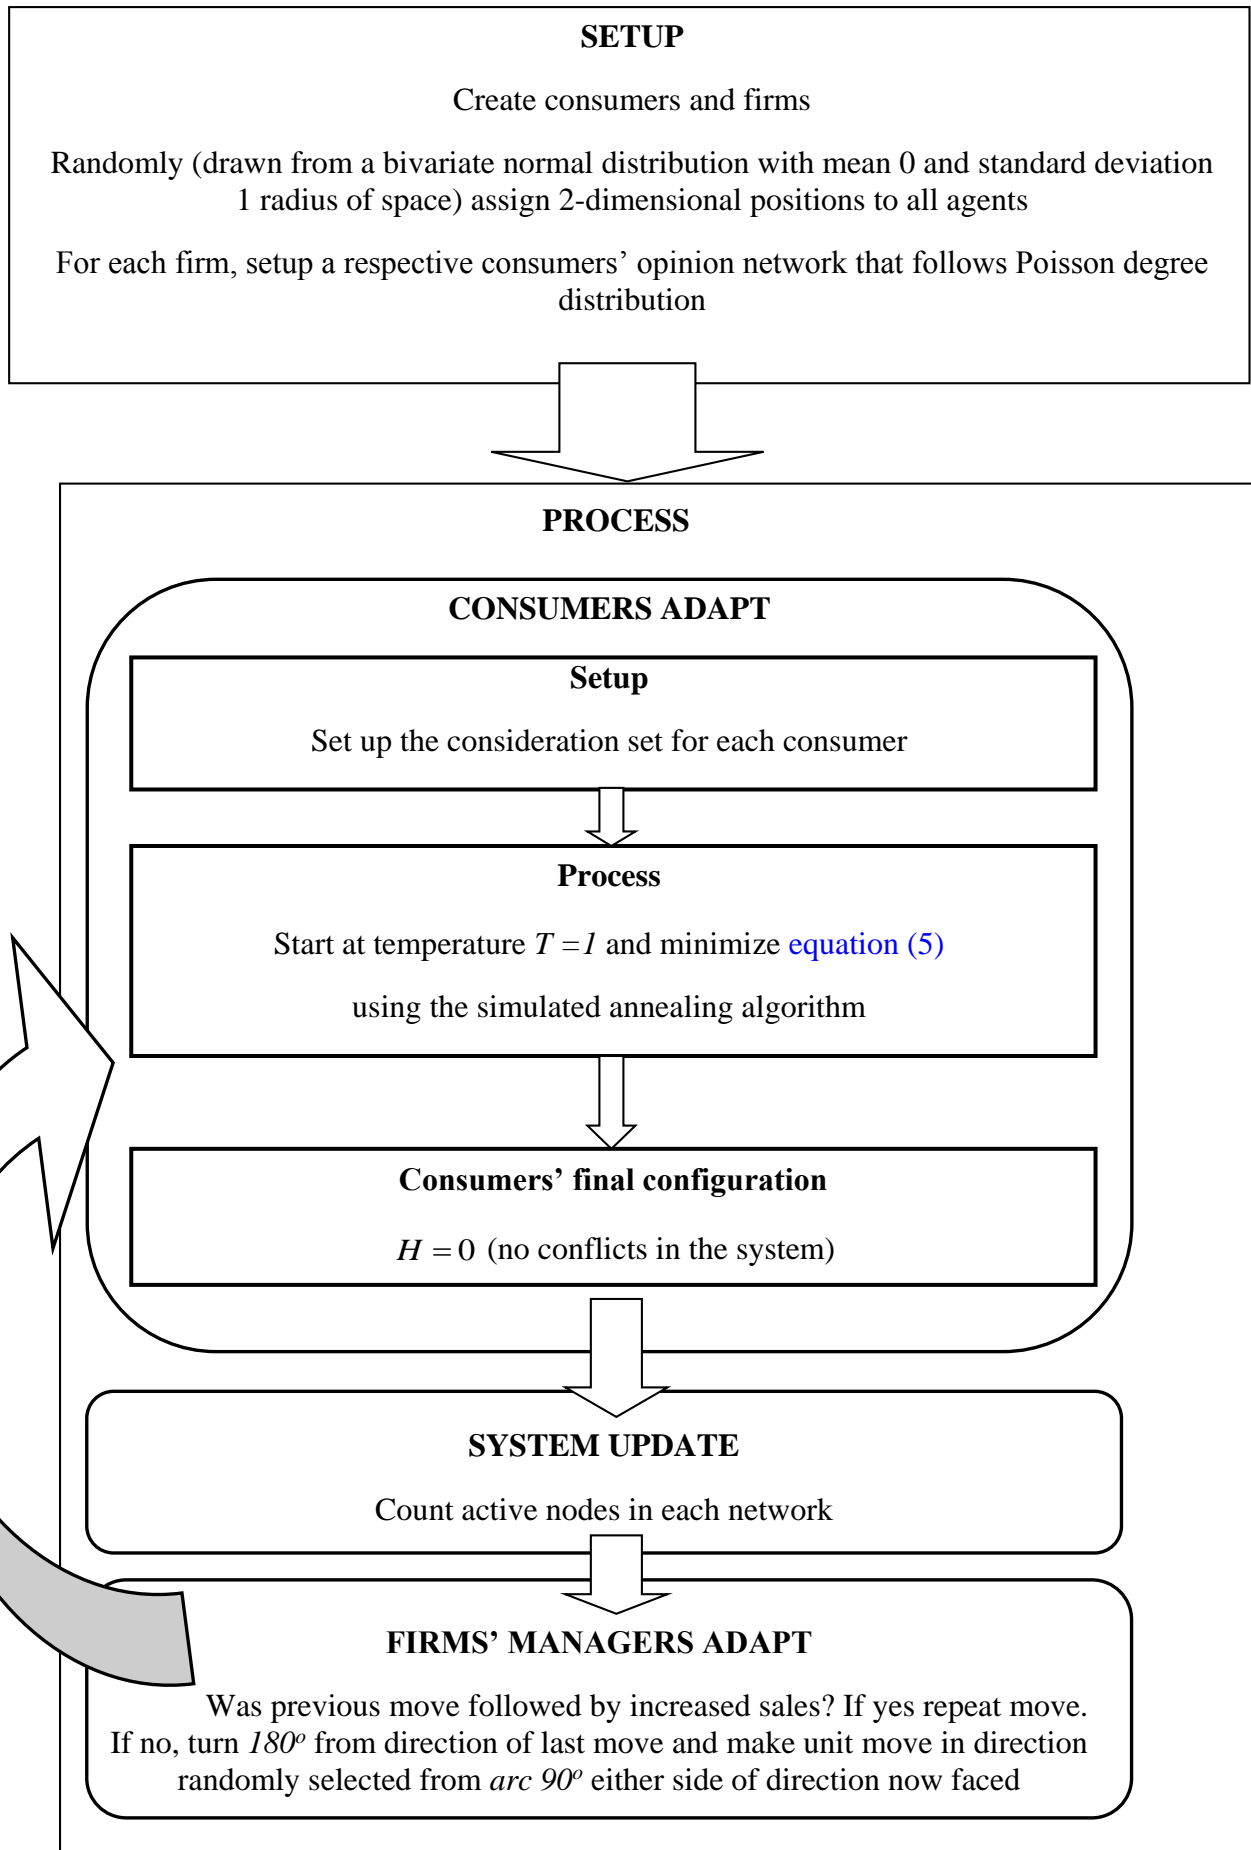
SETUP

Create consumers and firms

Randomly (drawn from a bivariate normal distribution with mean 0 and standard deviation 1 radius of space) assign 2-dimensional positions to all agents

For each firm, setup a respective consumers' opinion network that follows Poisson degree distribution

PROCESS

CONSUMERS ADAPT

Setup

Set up the consideration set for each consumer

Process

Start at temperature $T = 1$ and minimize equation (5)

using the simulated annealing algorithm

Consumers' final configuration

$H = 0$ (no conflicts in the system)

SYSTEM UPDATE

Count active nodes in each network

FIRMS' MANAGERS ADAPT

Was previous move followed by increased sales? If yes repeat move. If no, turn $180^o$ from direction of last move and make unit move in direction randomly selected from arc $90^o$ either side of direction now faced